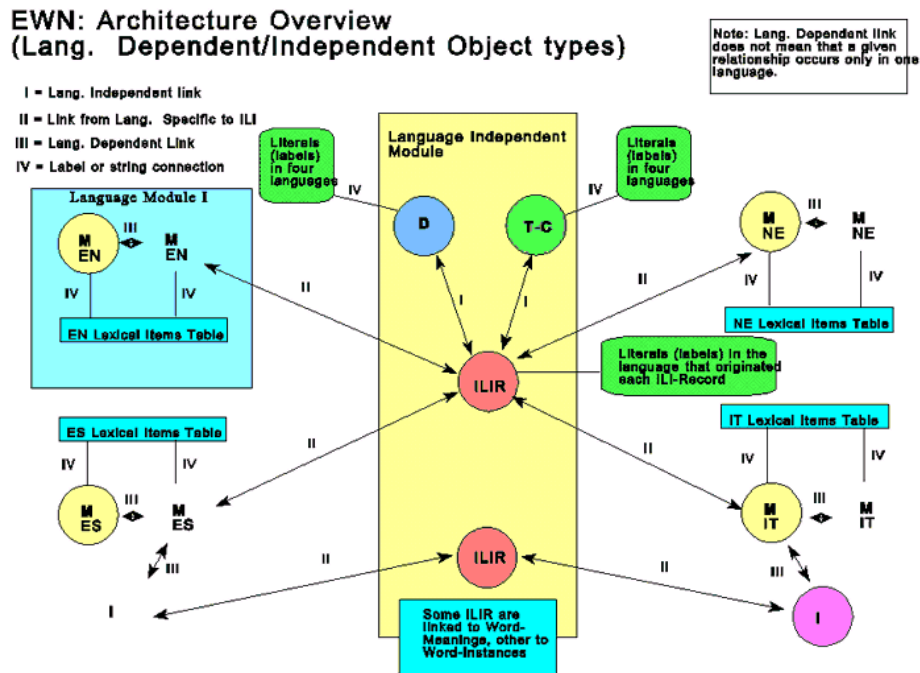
EWN: Architecture Overview
(Lang. Dependent/Independent Object types)

Note: Lang. Dependent link does not mean that a given relationship occurs only in one language.

I = Lang. Independent link
II = Link from Lang. Specific to ILI
III = Lang. Dependent Link
IV = Label or string connection

Language Module I

M EN
III
M EN
IV
IV
EN Lexical Items Table

Literals (labels) in four languages
IV

Language Independent Module

D
T-C
I
I
ILIR

Literals (labels) in four languages
IV

M NE
III
M NE
IV
IV
NE Lexical Items Table

II
II

Literals (labels) in the language that originated each ILI-Record

ES Lexical Items Table
IV
IV
M ES
III
M ES
III
I

II

IT Lexical Items Table
IV
IV
M IT
III
M IT
III
I

II
II
II

ILIR

Some ILIR are linked to Word-Meanings, other to Word-Instances